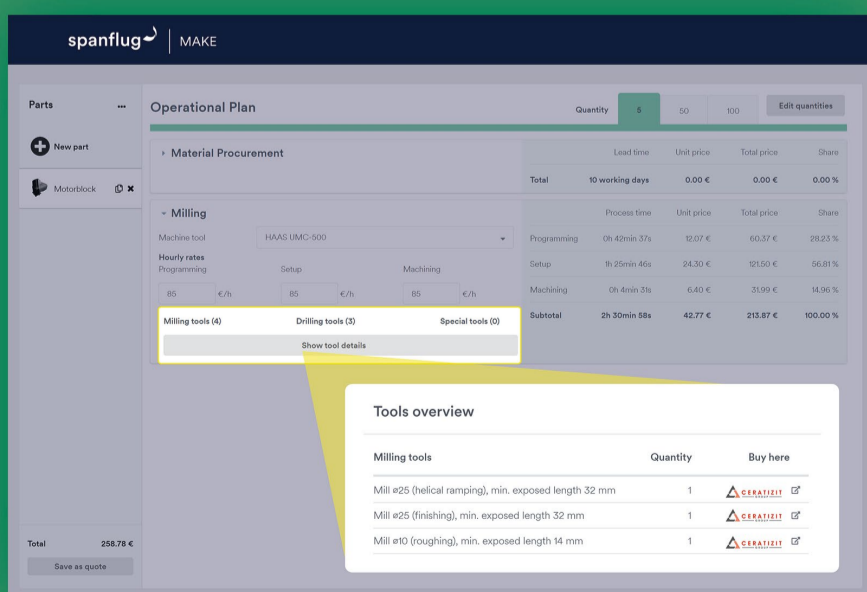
spanflug | MAKE

Parts ...

New part

Motorblock

Total 258.78 €

Save as quote

Operational Plan

Quantity 5 50 100 Edit quantities

Material Procurement

| | Lead time | Unit price | Total price | Share |
|---|---|---|---|---|
| Total | 10 working days | 0.00 € | 0.00 € | 0.00 % |

Milling

Machine tool HAAS UMC-500

Hourly rates
Programming 85 €/h
Setup 85 €/h
Machining 85 €/h

| | Process time | Unit price | Total price | Share |
|---|---|---|---|---|
| Programming | 0h 42min 37s | 12.07 € | 60.37 € | 28.23 % |
| Setup | 1h 25min 46s | 24.30 € | 121.50 € | 56.81 % |
| Machining | 0h 4min 31s | 6.40 € | 31.99 € | 14.96 % |
| Subtotal | 2h 30min 58s | 42.77 € | 213.87 € | 100.00 % |

Milling tools (4) Drilling tools (3) Special tools (0)

Show tool details

Tools overview

| Milling tools | Quantity | Buy here |
|---|---|---|
| Mill ø25 (helical ramping), min. exposed length 32 mm | 1 | CERATIZIT |
| Mill ø25 (finishing), min. exposed length 32 mm | 1 | CERATIZIT |
| Mill ø10 (roughing), min. exposed length 14 mm | 1 | CERATIZIT |